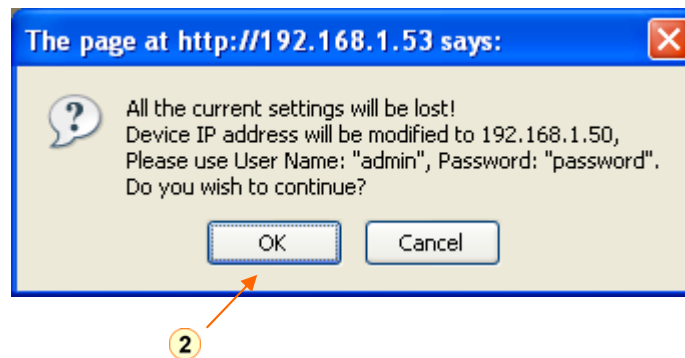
The page at http://192.168.1.53 says:

All the current settings will be lost!
Device IP address will be modified to 192.168.1.50,
Please use User Name: "admin", Password: "password".
Do you wish to continue?

OK

Cancel

2